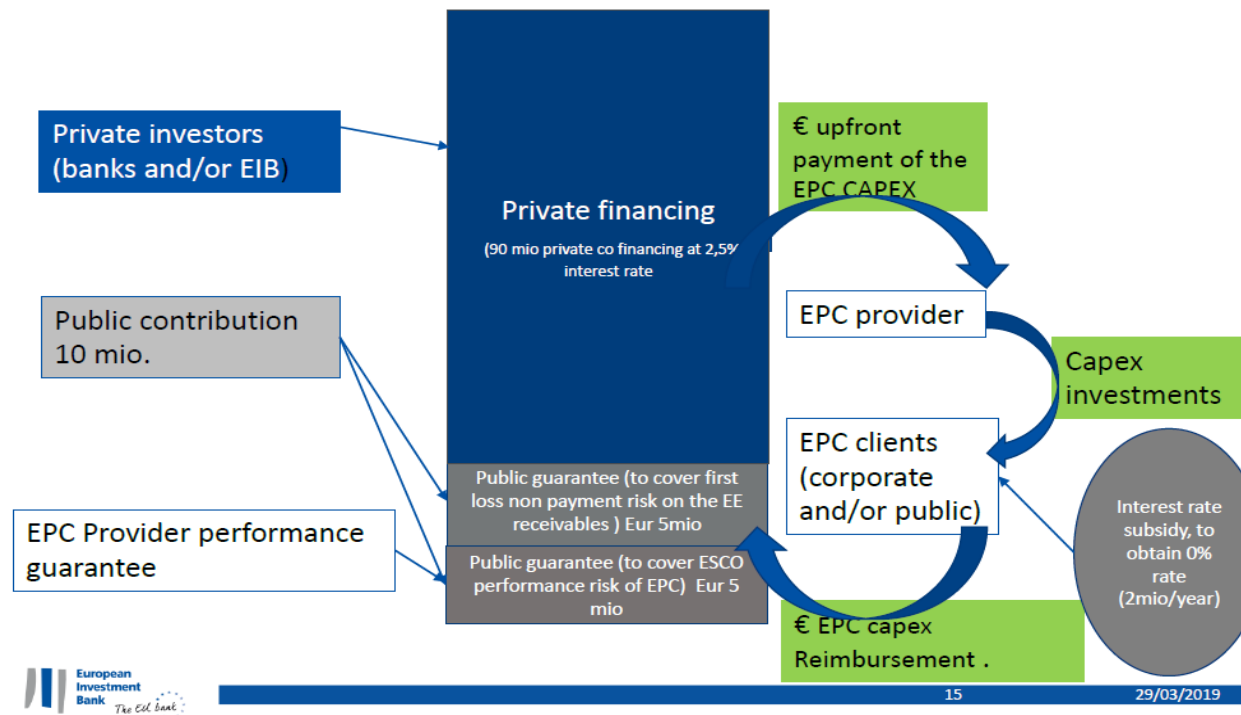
Private investors (banks and/or EIB)

Private financing

(90 mio private co financing at 2,5% interest rate

€ upfront payment of the EPC CAPEX

Public contribution 10 mio.

EPC provider

Capex investments

EPC clients (corporate and/or public)

Public guarantee (to cover first loss non payment risk on the EE receivables ) Eur 5mio

EPC Provider performance guarantee

Public guarantee (to cover ESCO performance risk of EPC) Eur 5 mio

Interest rate subsidy, to obtain 0% rate (2mio/year)

€ EPC capex Reimbursement .

European Investment Bank The EU bank

15

29/03/2019